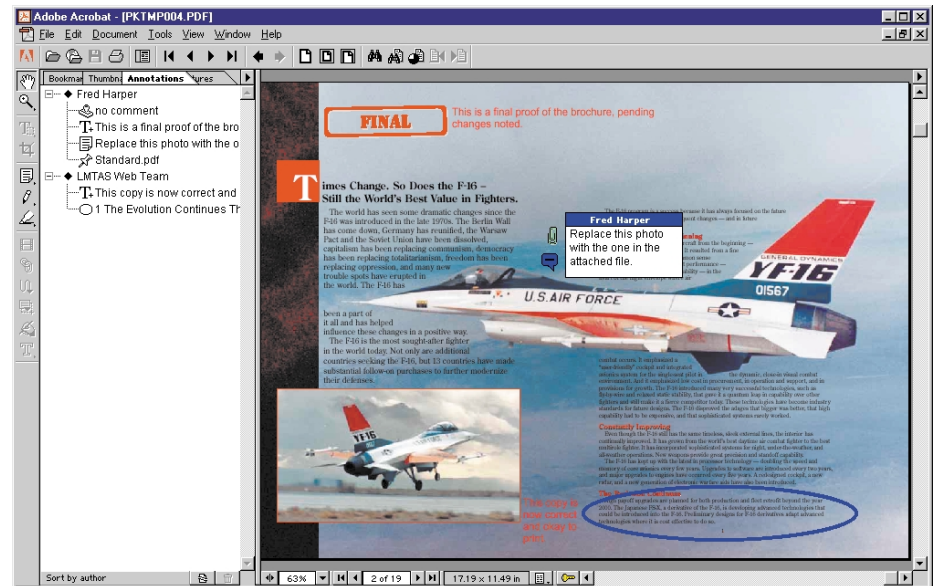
Adobe Acrobat - [PKTMP004.PDF]

File Edit Document Tools View Window Help

Bookmar Thumbn Annotations ures

Fred Harper
no comment
This is a final proof of the bro
Replace this photo with the o
Standard.pdf
LMTAS Web Team
This copy is now correct and
1 The Evolution Continues Th

Sort by author

FINAL

This is a final proof of the brochure, pending changes noted.

Times Change. So Does the F-16 – Still the World's Best Value in Fighters.

The world has seen some dramatic changes since the F-16 was introduced in the late 1970s. The Berlin Wall has come down, Germany has reunified, the Warsaw Pact and the Soviet Union have been dissolved, capitalism has been replacing communism, democracy has been replacing totalitarianism, freedom has been replacing oppression, and many new trouble spots have erupted in the world. The F-16 has been a part of it all and has helped influence these changes in a positive way.

The F-16 is the most sought-after fighter in the world today. Not only are additional countries seeking the F-16, but 13 countries have made substantial follow-on purchases to further modernize their defenses.

Fred Harper
Replace this photo with the one in the attached file.

GENERAL DYNAMICS
YF-16
U.S. AIR FORCE
01567

YF-16

Continuing Improving

This copy is now correct and okay to print.

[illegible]

63% 2 of 19 17.19 x 11.49 in